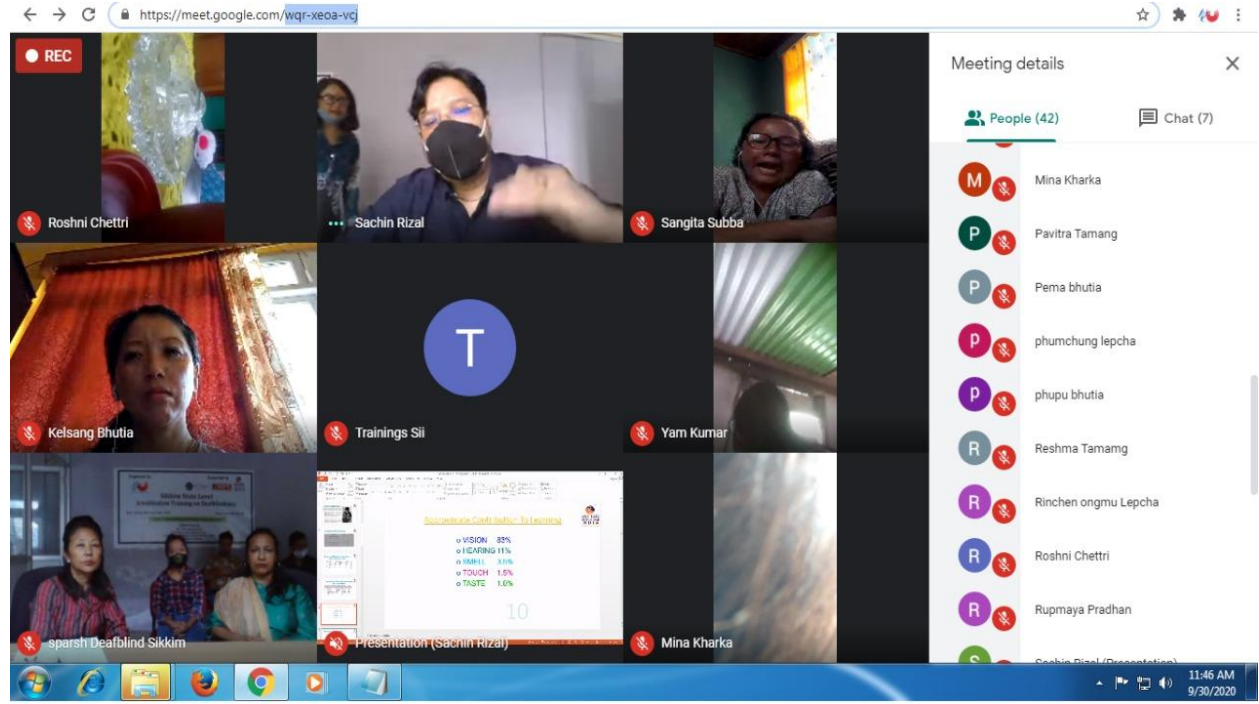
https://meet.google.com/wqr-xeoa-vcj

REC

Roshni Chettri

Sachin Rizal

Sangita Subba

Kelsang Bhutia

T

Trainings Sii

Yam Kumar

Sikkim State Level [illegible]

sparsh Deafblind Sikkim

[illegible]

o VISION 83%
o HEARING 11%
o SMELL 3.5%
o TOUCH 1.5%
o TASTE 1.0%

10

Presentation (Sachin Rizal)

Mina Kharka

Meeting details

People (42)

Chat (7)

M Mina Kharka

P Pavitra Tamang

P Pema bhutia

p phumchung lepcha

p phupu bhutia

R Reshma Tamamg

R Rinchen ongmu Lepcha

R Roshni Chettri

R Rupmaya Pradhan

S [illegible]

11:46 AM
9/30/2020